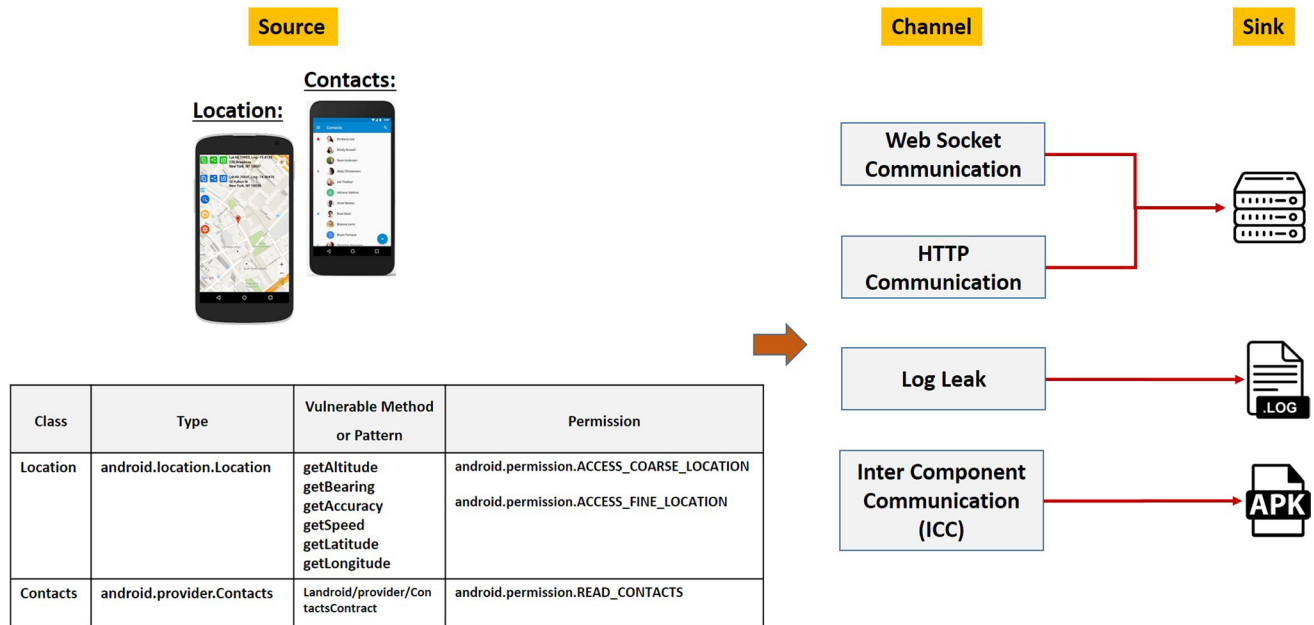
Source

Contacts:

Location:

| Class | Type | Vulnerable Method or Pattern | Permission |
|---|---|---|---|
| Location | android.location.Location | getAltitude getBearing getAccuracy getSpeed getLatitude getLongitude | android.permission.ACCESS_COARSE_LOCATION android.permission.ACCESS_FINE_LOCATION |
| Contacts | android.provider.Contacts | Landroid/provider/ContactsContract | android.permission.READ_CONTACTS |

Channel

Web Socket Communication

HTTP Communication

Log Leak

Inter Component Communication (ICC)

Sink

.LOG

APK